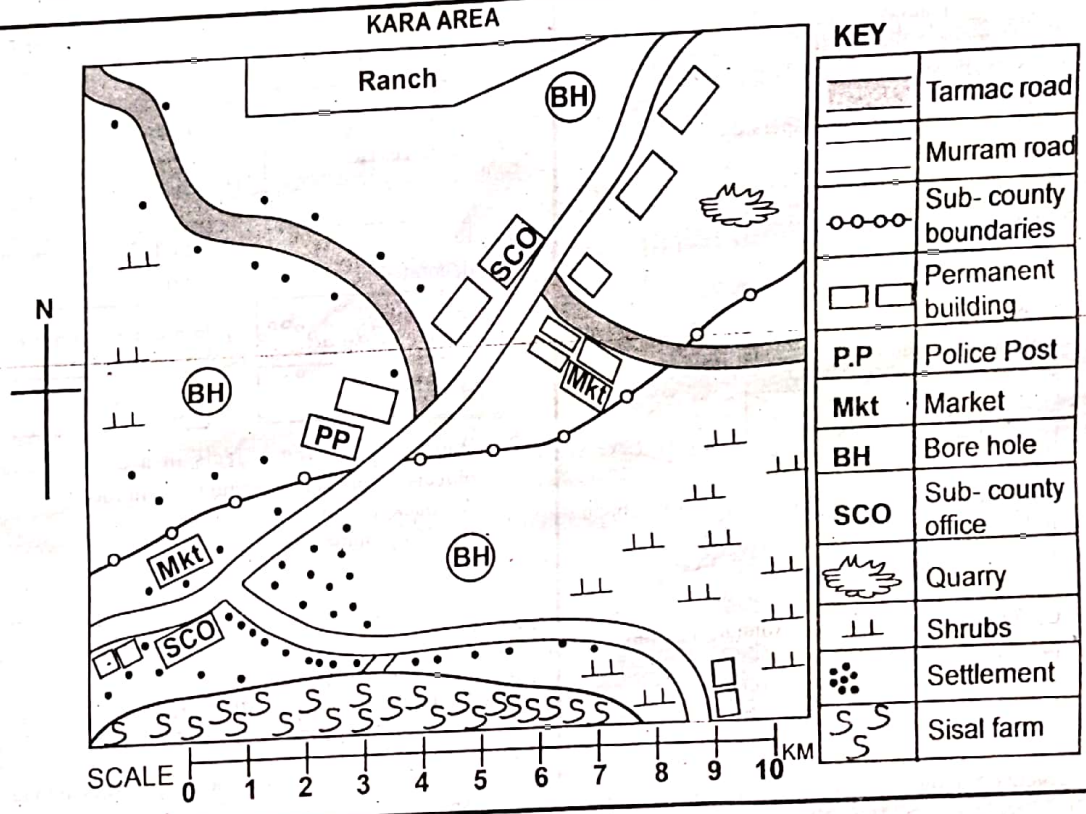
KARA AREA

Ranch
BH
SCO
Mkt
BH
PP
BH
Mkt
SCO

N

SCALE 0 1 2 3 4 5 6 7 8 9 10 KM

KEY

| | |
|---|---|
| | Tarmac road |
| | Murram road |
| | Sub- county boundaries |
| | Permanent building |
| P.P | Police Post |
| Mkt | Market |
| BH | Bore hole |
| SCO | Sub- county office |
| | Quarry |
| | Shrubs |
| | Settlement |
| | Sisal farm |